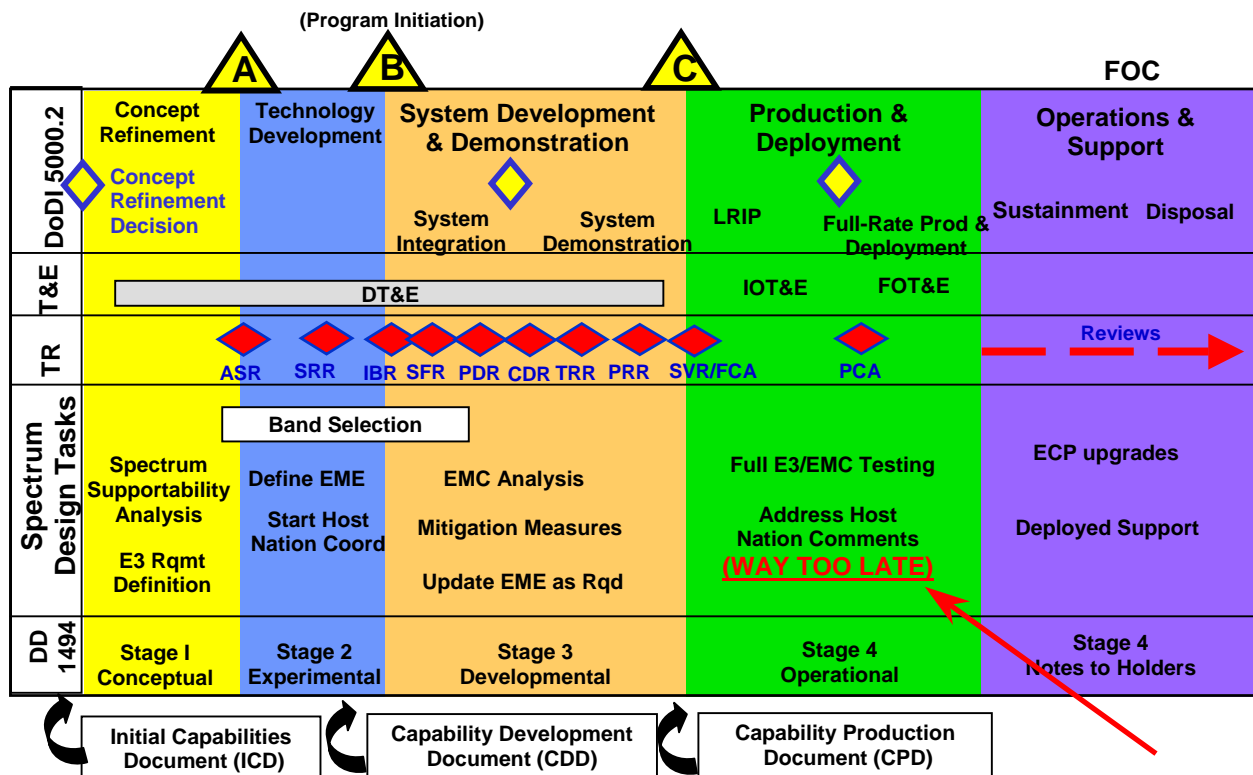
(Program Initiation)

A B C FOC

DoDI 5000.2

Concept Refinement

Concept Refinement Decision

Technology Development

System Development & Demonstration

System Integration

System Demonstration

Production & Deployment

LRIP

Full-Rate Prod & Deployment

Operations & Support

Sustainment

Disposal

T&E

DT&E

IOT&E

FOT&E

TR

ASR SRR IBR SFR PDR CDR TRR PRR SVR/FCA PCA

Reviews

Spectrum Design Tasks

Band Selection

Spectrum Supportability Analysis

E3 Rqmt Definition

Define EME

Start Host Nation Coord

EMC Analysis

Mitigation Measures

Update EME as Rqd

Full E3/EMC Testing

Address Host Nation Comments

(WAY TOO LATE)

ECP upgrades

Deployed Support

DD 1494

Stage I Conceptual

Stage 2 Experimental

Stage 3 Developmental

Stage 4 Operational

Stage 4 Notes to Holders

Initial Capabilities Document (ICD)

Capability Development Document (CDD)

Capability Production Document (CPD)